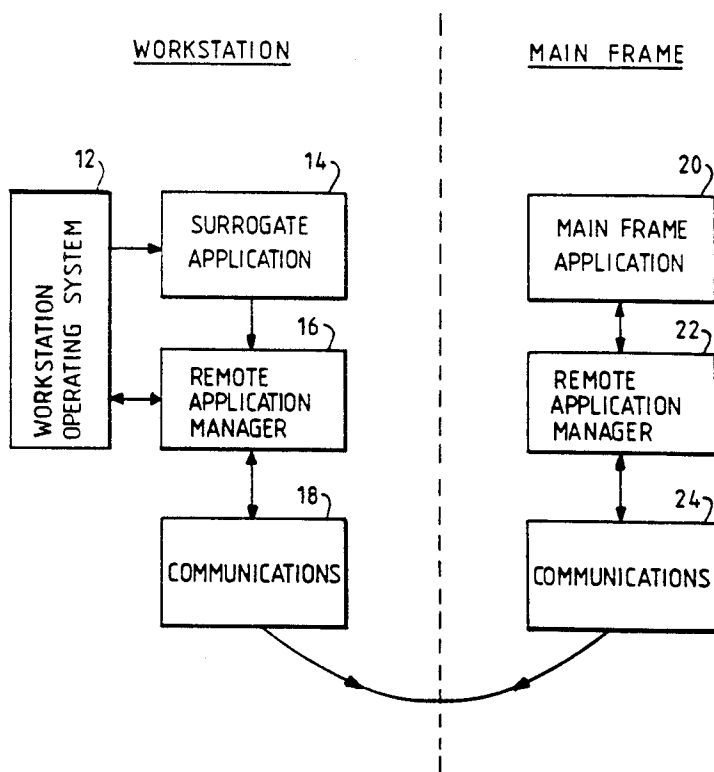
WORKSTATION

MAIN FRAME

12

WORKSTATION OPERATING SYSTEM

14

SURROGATE APPLICATION

16

REMOTE APPLICATION MANAGER

18

COMMUNICATIONS

20

MAIN FRAME APPLICATION

22

REMOTE APPLICATION MANAGER

24

COMMUNICATIONS